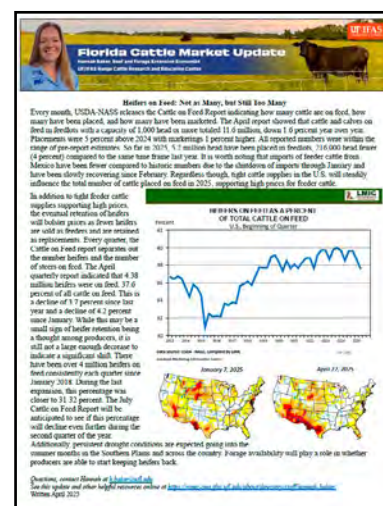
Florida Cattle Market Update

UF IFAS

Hannah Baker, Beef and Forage Extension Economist
UF/IFAS Range Cattle Research and Education Center

Heifers on Feed: Not as Many, but Still Too Many

Every month, USDA-NASS releases the Cattle on Feed Report indicating how many cattle are on feed, how many have been placed, and how many have been marketed. The April report showed that cattle and calves on feed in feedlots with a capacity of 1,000 head or more totaled 11.6 million, down 1.0 percent year over year. Placements were 5 percent above 2024 with marketings 1 percent higher. All reported numbers were within the range of pre-report estimates. So far in 2025, 5.2 million head have been placed in feedlots, 216,000 head fewer (4 percent) compared to the same time frame last year. It is worth noting that imports of feeder cattle from Mexico have been fewer compared to historic numbers due to the shutdown of imports through January and have been slowly recovering since February. Regardless though, tight cattle supplies in the U.S. will steadily influence the total number of cattle placed on feed in 2025, supporting high prices for feeder cattle.

In addition to tight feeder cattle supplies supporting high prices, the eventual retention of heifers will bolster prices as fewer heifers are sold as feeders and are retained as replacements. Every quarter, the Cattle on Feed report separates out the number heifers and the number of steers on feed. The April quarterly report indicated that 4.38 million heifers were on feed, 37.6 percent of all cattle on feed. This is a decline of 3.7 percent since last year and a decline of 4.2 percent since January. While this may be a small sign of heifer retention being a thought among producers, it is still not a large enough decrease to indicate a significant shift. There have been over 4 million heifers on feed consistently each quarter since January 2018. During the last expansion, this percentage was closer to 31.32 percent. The July Cattle on Feed Report will be anticipated to see if this percentage will decline even further during the second quarter of the year.

LMIC

HEIFERS ON FEED AS A PERCENT OF TOTAL CATTLE ON FEED
U.S. Beginning of Quarter

Percent

41
40
39
38
37
36
35
34
33
32
31

Data Source: USDA - NASS, Compiled by LMIC
Livestock Marketing Information Center

January 7, 2025

April 22, 2025

Additionally persistent drought conditions are expected going into the summer months in the Southern Plains and across the country. Forage availability will play a role in whether producers are able to start keeping heifers back.

Questions, contact Hannah at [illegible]
See this update and other helpful resources online at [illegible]
Written April 2025